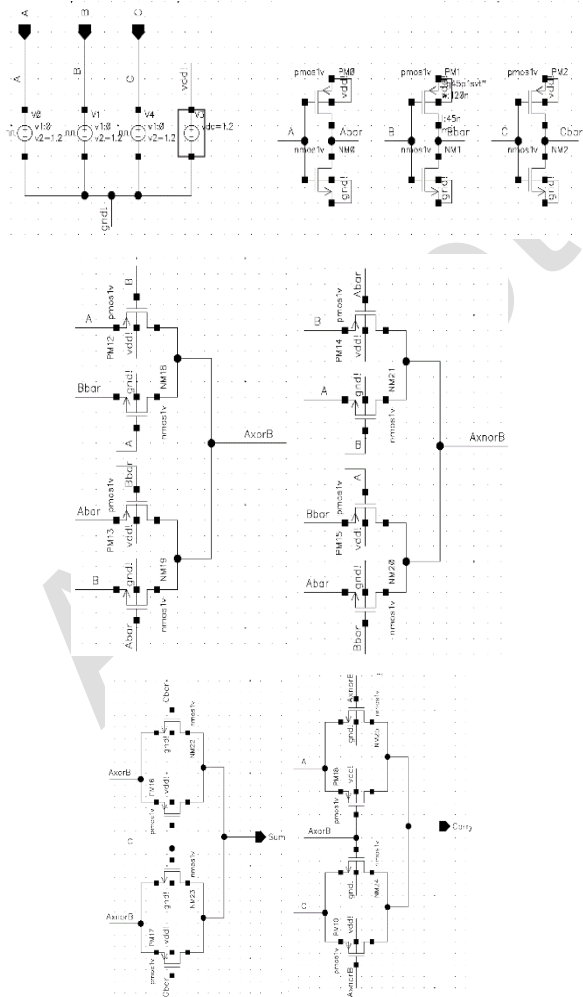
A
B
C
A
B
C
vdd!
V0
v1:0
v2=1.2
V1
v1:0
v2=1.2
V4
v1:0
v2=1.2
V3
vdc=1.2
gnd!

pmos1v
PM0
vdd!
A
Abar
nmos1v
NM0
gnd!

pmos1v
PM1
vdd!
B
Bbar
nmos1v
NM1
gnd!

pmos1v
PM2
vdd!
C
Cbar
nmos1v
NM2
gnd!

A
B
pmos1v
PM12
vdd!
Bbar
gnd!
NM18
nmos1v
A
Bbar
Abar
pmos1v
PM13
vdd!
B
gnd!
NM19
nmos1v
Abar
AxorB

Abar
B
pmos1v
PM14
vdd!
A
gnd!
NM21
nmos1v
B
A
Bbar
pmos1v
PM15
vdd!
Abar
gnd!
NM20
nmos1v
Bbar
AxnorB

Cbar
nmos1v
gnd!
NM22
AxorB
PM16
vdd!
pmos1v
C
nmos1v
gnd!
NM23
AxnorB
PM17
vdd!
pmos1v
Cbar
Sum

AxnorB
nmos1v
gnd!
NM25
A
PM18
vdd!
pmos1v
AxorB
gnd!
nmos1v
NM24
C
PM19
vdd!
pmos1v
AxnorB
Carry